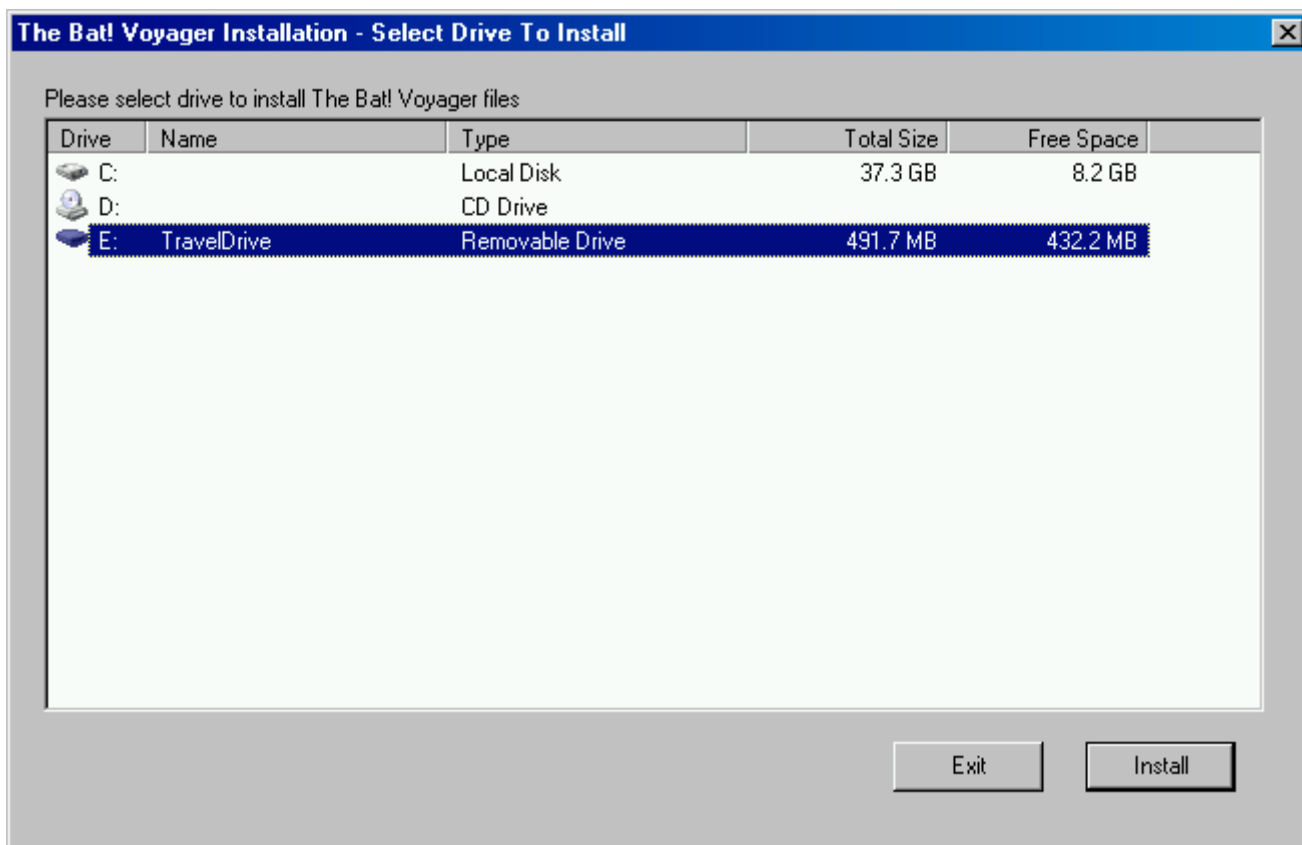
The Bat! Voyager Installation - Select Drive To Install

Please select drive to install The Bat! Voyager files

| Drive | Name | Type | Total Size | Free Space |
|---|---|---|---|---|
| C: | | Local Disk | 37.3 GB | 8.2 GB |
| D: | | CD Drive | | |
| E: | TravelDrive | Removable Drive | 491.7 MB | 432.2 MB |

Exit

Install